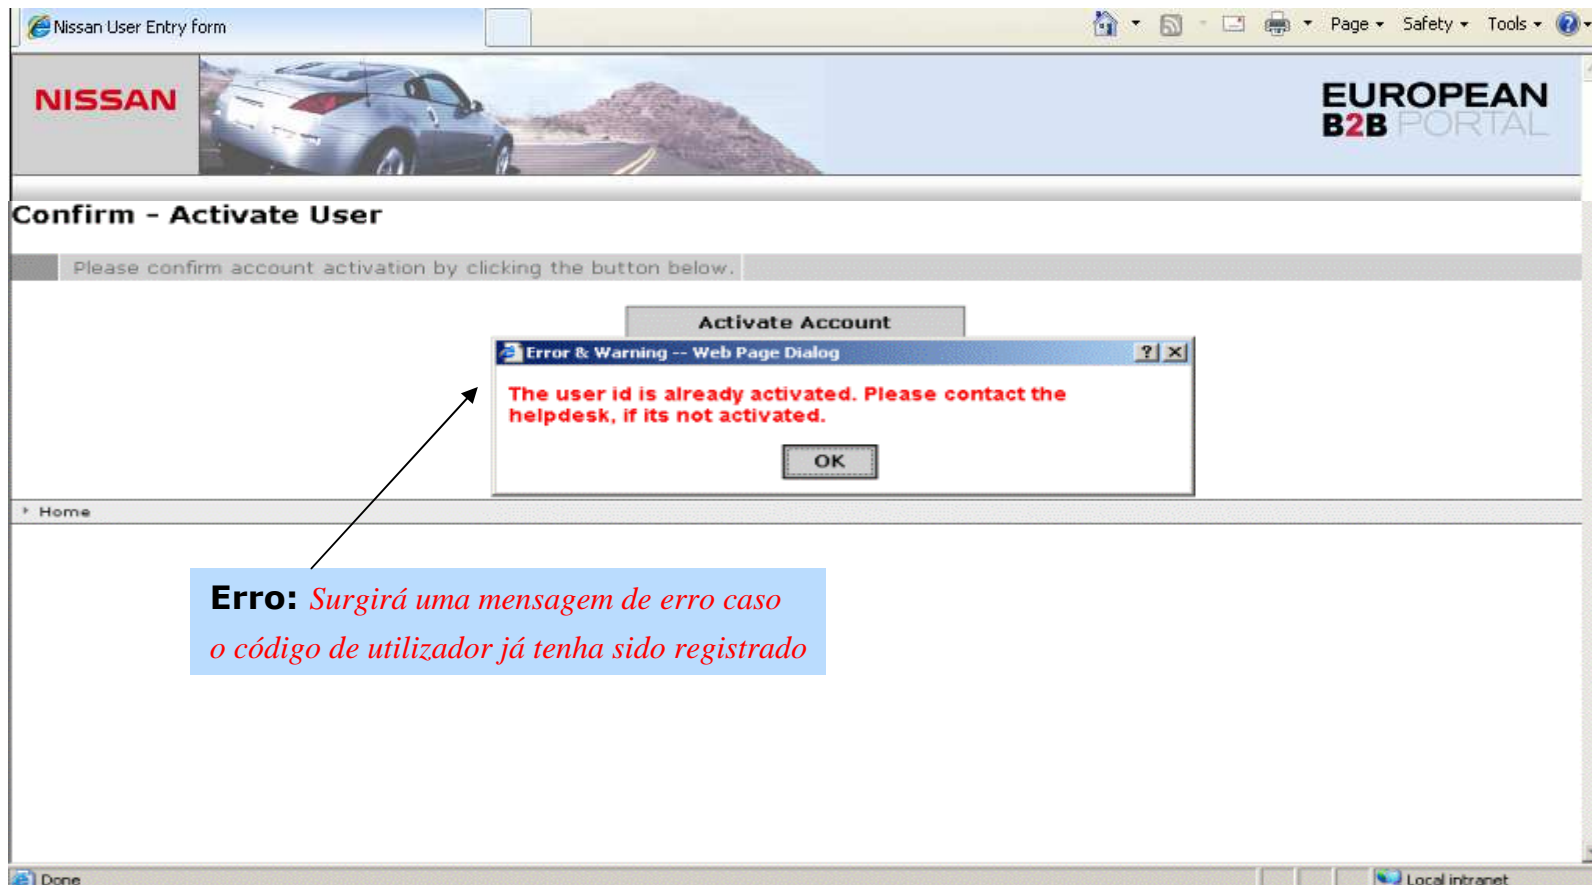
Nissan User Entry form

Page ▾ Safety ▾ Tools ▾

NISSAN

EUROPEAN
B2B PORTAL

Confirm - Activate User

Please confirm account activation by clicking the button below.

Activate Account

Error & Warning -- Web Page Dialog

The user id is already activated. Please contact the helpdesk, if its not activated.

OK

Home

Erro: Surgirá uma mensagem de erro caso o código de utilizador já tenha sido registrado

Done

Local intranet